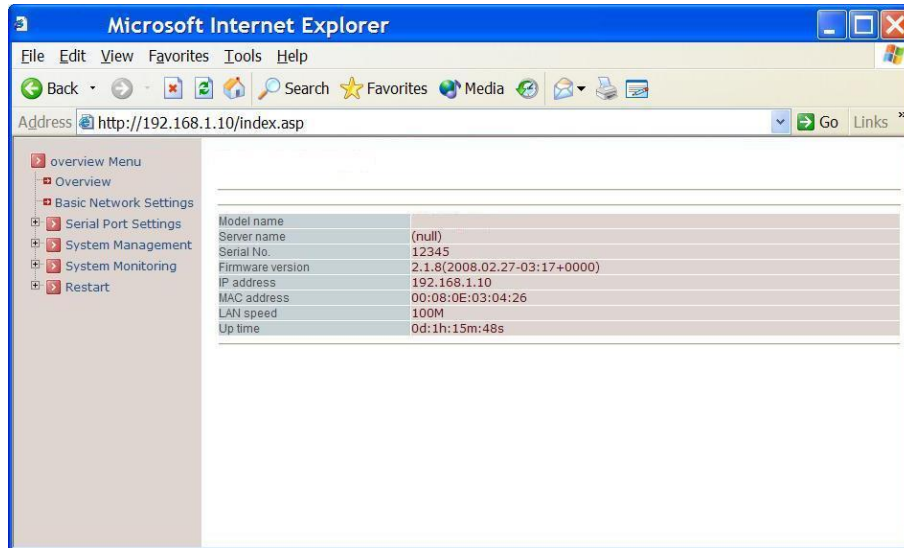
Microsoft Internet Explorer

File Edit View Favorites Tools Help

Back Search Favorites Media

Address http://192.168.1.10/index.asp Go Links

overview Menu
Overview
Basic Network Settings
Serial Port Settings
System Management
System Monitoring
Restart

| | |
|---|---|
| Model name | |
| Server name | (null) |
| Serial No. | 12345 |
| Firmware version | 2.1.8(2008.02.27-03:17+0000) |
| IP address | 192.168.1.10 |
| MAC address | 00:08:0E:03:04:26 |
| LAN speed | 100M |
| Up time | 0d:1h:15m:48s |